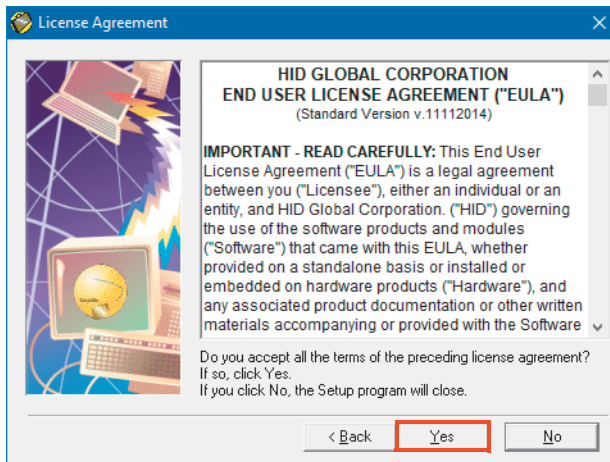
License Agreement

HID GLOBAL CORPORATION
END USER LICENSE AGREEMENT ("EULA")
(Standard Version v.11112014)

IMPORTANT - READ CAREFULLY: This End User License Agreement ("EULA") is a legal agreement between you ("Licensee"), either an individual or an entity, and HID Global Corporation. ("HID") governing the use of the software products and modules ("Software") that came with this EULA, whether provided on a standalone basis or installed or embedded on hardware products ("Hardware"), and any associated product documentation or other written materials accompanying or provided with the Software

Do you accept all the terms of the preceding license agreement? If so, click Yes.
If you click No, the Setup program will close.

< Back
Yes
No